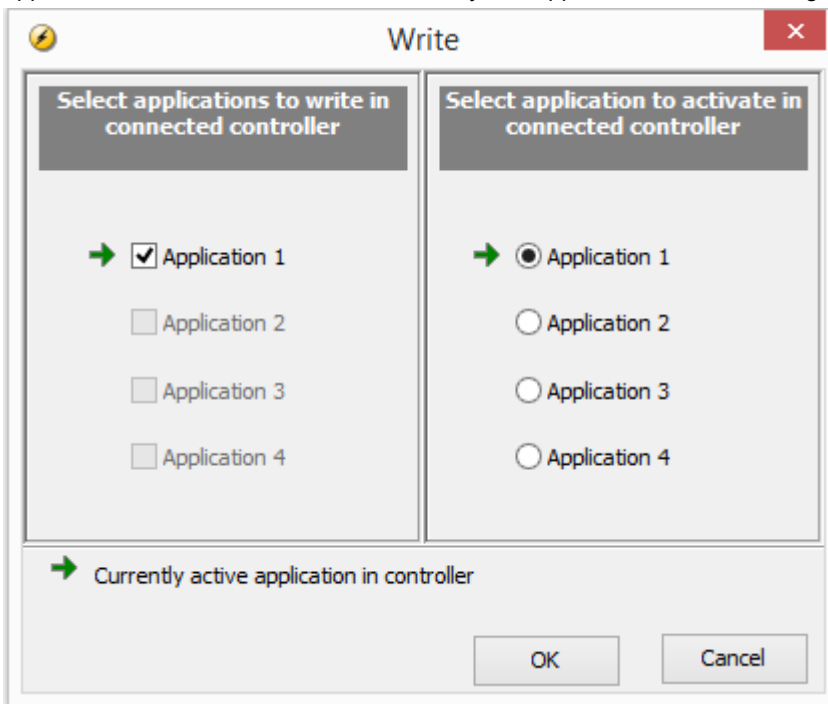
Write

Select applications to write in connected controller

Application 1

Application 2

Application 3

Application 4

Select application to activate in connected controller

Application 1

Application 2

Application 3

Application 4

Currently active application in controller

OK

Cancel